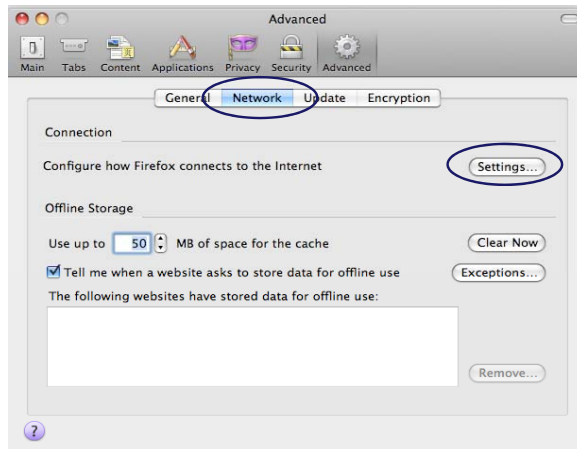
Advanced

Main Tabs Content Applications Privacy Security Advanced

General Network Update Encryption

Connection

Configure how Firefox connects to the Internet

Settings...

Offline Storage

Use up to 50 MB of space for the cache

Clear Now

Tell me when a website asks to store data for offline use

Exceptions...

The following websites have stored data for offline use:

Remove...

?